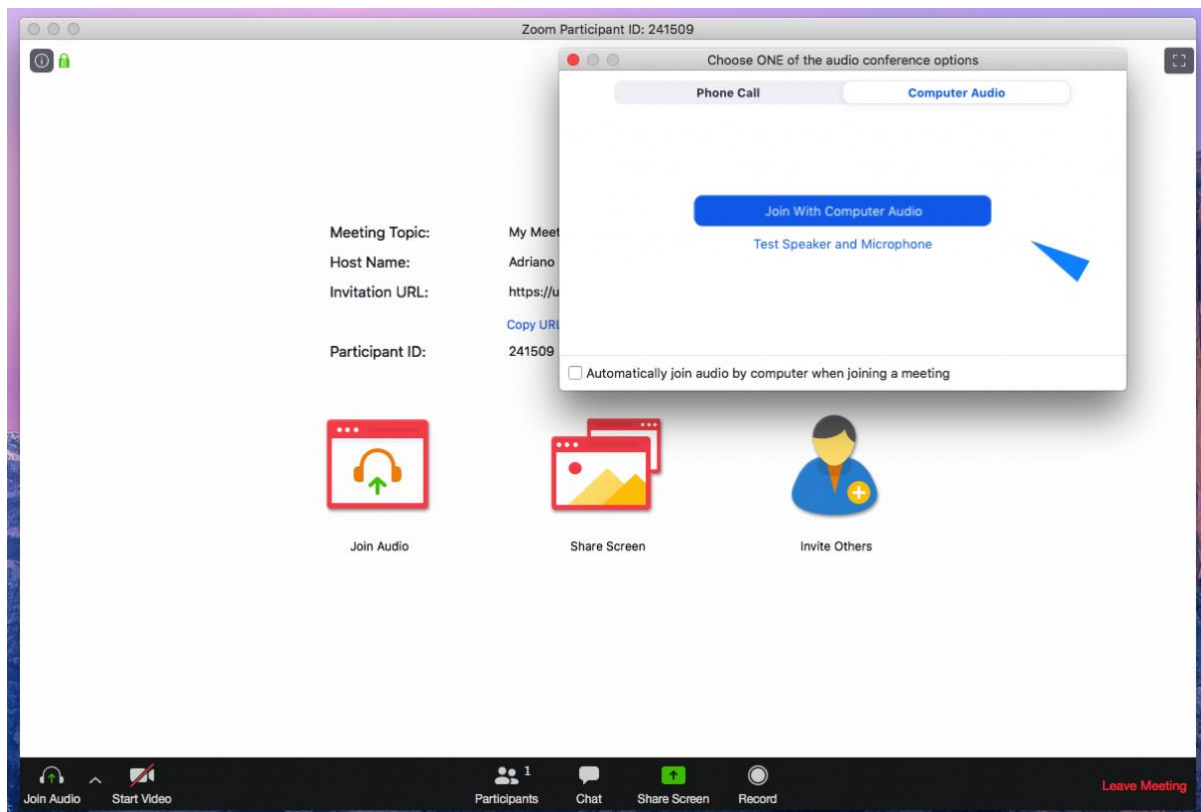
Zoom Participant ID: 241509

Choose ONE of the audio conference options

Phone Call

Computer Audio

Join With Computer Audio

Test Speaker and Microphone

Automatically join audio by computer when joining a meeting

Meeting Topic: My Meet

Host Name: Adriano

Invitation URL: https://u

Copy URL

Participant ID: 241509

Join Audio

Share Screen

Invite Others

Join Audio

Start Video

Participants 1

Chat

Share Screen

Record

Leave Meeting